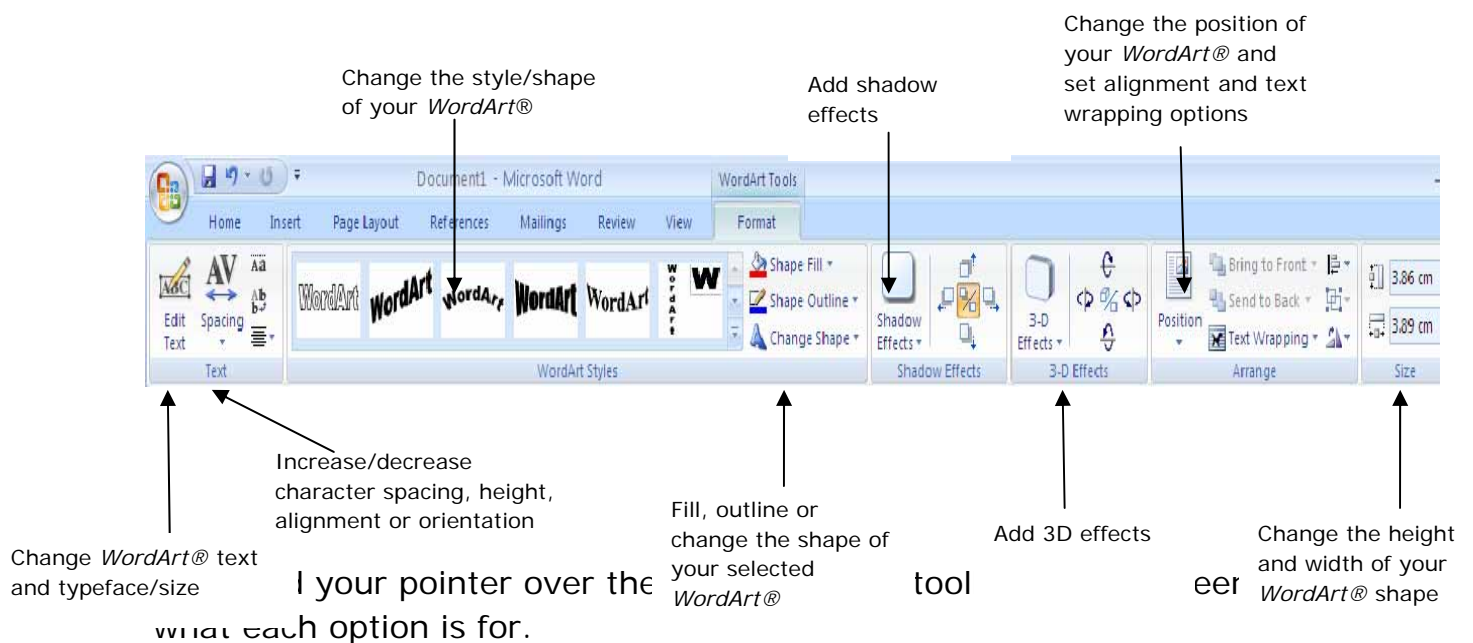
Change the position of your *WordArt®* and set alignment and text wrapping options

Change the style/shape of your *WordArt®*

Add shadow effects

Document1 - Microsoft Word

WordArt Tools

Home Insert Page Layout References Mailings Review View Format

Edit Text

Spacing

Text

WordArt WordArt WordArt WordArt WordArt WordArt W

Shape Fill

Shape Outline

Change Shape

WordArt Styles

Shadow Effects

Shadow Effects

3-D Effects

3-D Effects

Bring to Front

Send to Back

Position

Text Wrapping

Arrange

3.86 cm

3.89 cm

Size

Increase/decrease character spacing, height, alignment or orientation

Fill, outline or change the shape of your selected *WordArt®*

Add 3D effects

Change the height and width of your *WordArt®* shape

Change *WordArt®* text and typeface/size

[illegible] your pointer over the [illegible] tool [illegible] eer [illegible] what each option is for.